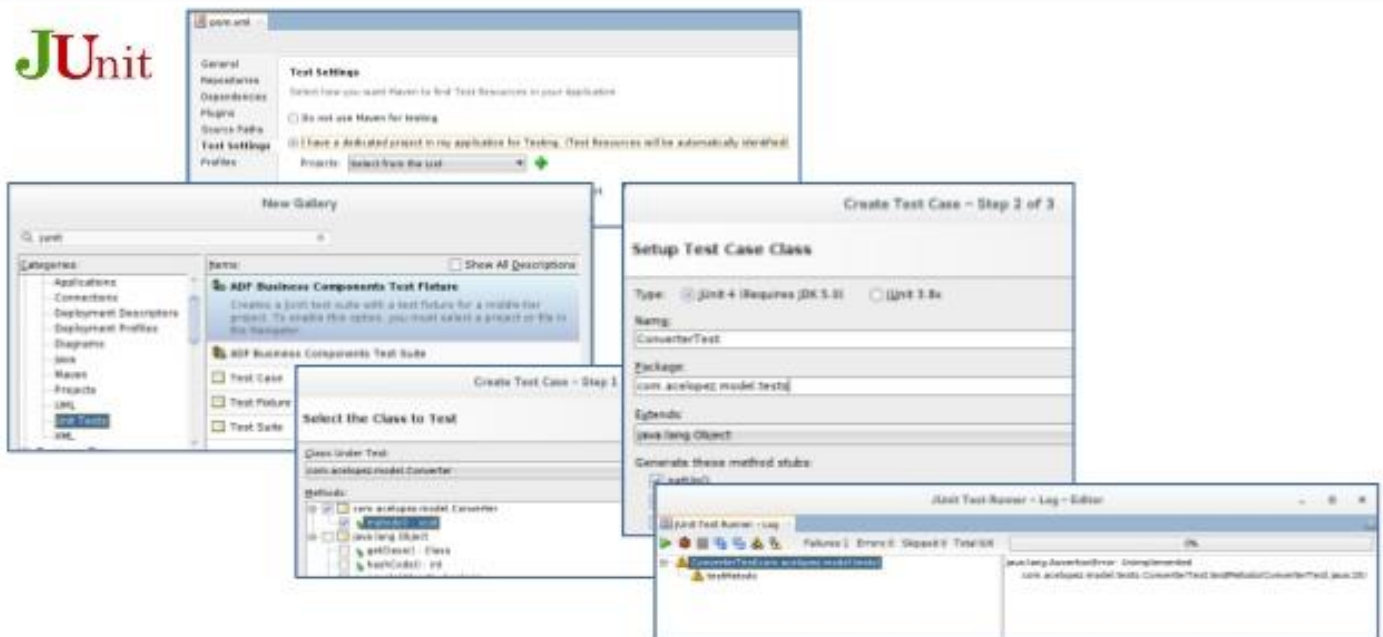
JUnit

pom.xml

General
Repositories
Dependencies
Plugins
Source Paths
Test Settings
Profiles

Test Settings
Select how you want Maven to find Test Resources in your application
Do not use Maven for testing
I have a dedicated project in my application for Testing. (Test Resources will be automatically identified)
Projects: Select from the List

New Gallery

junit

Categories:
Applications
Connections
Deployment Descriptors
Deployment Profiles
Diagrams
Java
Maven
Projects
UML
Unit Tests
XML

Items:
Show All Descriptions
ADF Business Components Test Fixture
Creates a JUnit test suite with a test fixture for a model-tier project. To enable this option, you must select a project or file in the Navigator.
ADF Business Components Test Suite
Test Case
Test Fixture
Test Suite

Create Test Case - Step 1

Select the Class to Test

Class Under Test:
com.acelopez.model.Converter

Methods:
com.acelopez.model.Converter
method() : void
java.lang.Object
getClass() : Class
hashCode() : int

Create Test Case - Step 2 of 3

Setup Test Case Class

Type: JUnit 4 (Requires JDK 5.0) JUnit 3.8x
Name:
ConverterTest
Package:
com.acelopez.model.tests
Extends:
java.lang.Object
Generate these method stubs:
setUp()

JUnit Test Runner - Log - Editor

JUnit Test Runner - Log
Failures 1 Errors 0 Skipped 0 Total 1/1
0%
ConverterTest(com.acelopez.model.tests)
testMethod
java.lang.AssertionError: Unimplemented
com.acelopez.model.tests.ConverterTest.testMethod(ConverterTest.java:16)